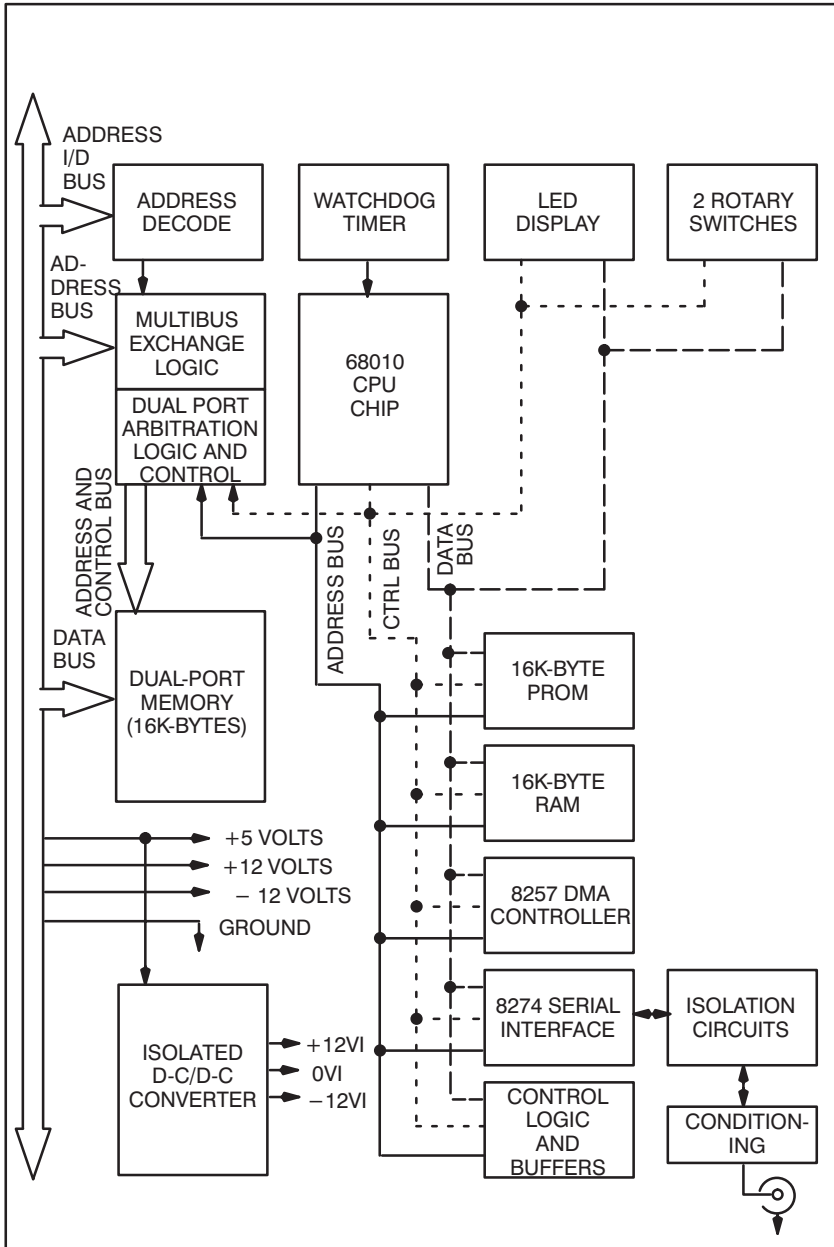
ADDRESS I/D BUS

ADDRESS DECODE

WATCHDOG TIMER

LED DISPLAY

2 ROTARY SWITCHES

AD-DRESS BUS

MULTIBUS EXCHANGE LOGIC

DUAL PORT ARBITRATION LOGIC AND CONTROL

68010 CPU CHIP

ADDRESS AND CONTROL BUS

ADDRESS BUS

CTRL BUS

DATA BUS

DATA BUS

DUAL-PORT MEMORY (16K-BYTES)

16K-BYTE PROM

16K-BYTE RAM

+5 VOLTS

+12 VOLTS

− 12 VOLTS

GROUND

8257 DMA CONTROLLER

8274 SERIAL INTERFACE

ISOLATION CIRCUITS

ISOLATED D-C/D-C CONVERTER

+12VI

0VI

−12VI

CONTROL LOGIC AND BUFFERS

CONDITION-ING